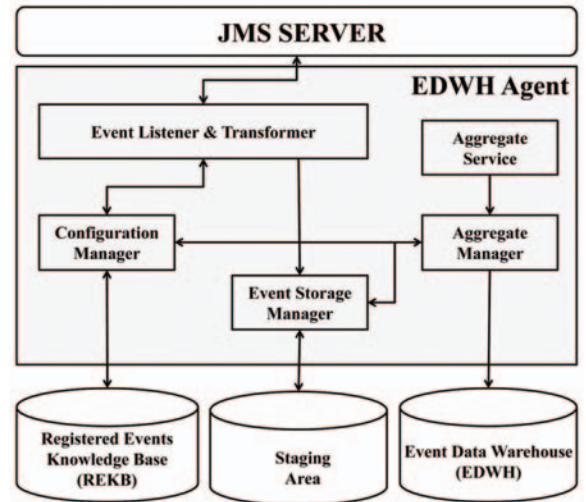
JMS SERVER

EDWH Agent

Event Listener & Transformer

Aggregate Service

Configuration Manager

Aggregate Manager

Event Storage Manager

Registered Events Knowledge Base (REKB)

Staging Area

Event Data Warehouse (EDWH)